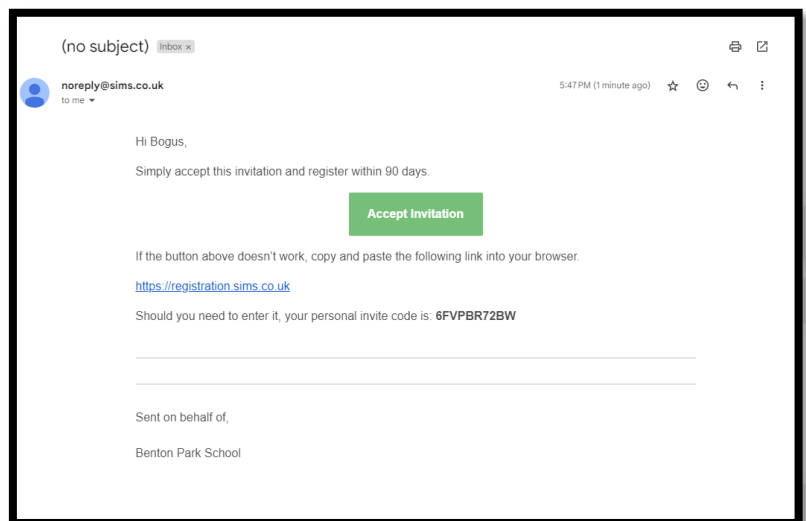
(no subject) Inbox ×

noreply@sims.co.uk
to me

5:47 PM (1 minute ago)

Hi Bogus,

Simply accept this invitation and register within 90 days.

Accept Invitation

If the button above doesn't work, copy and paste the following link into your browser.

https://registration.sims.co.uk

Should you need to enter it, your personal invite code is: **6FVPBR72BW**

Sent on behalf of,

Benton Park School